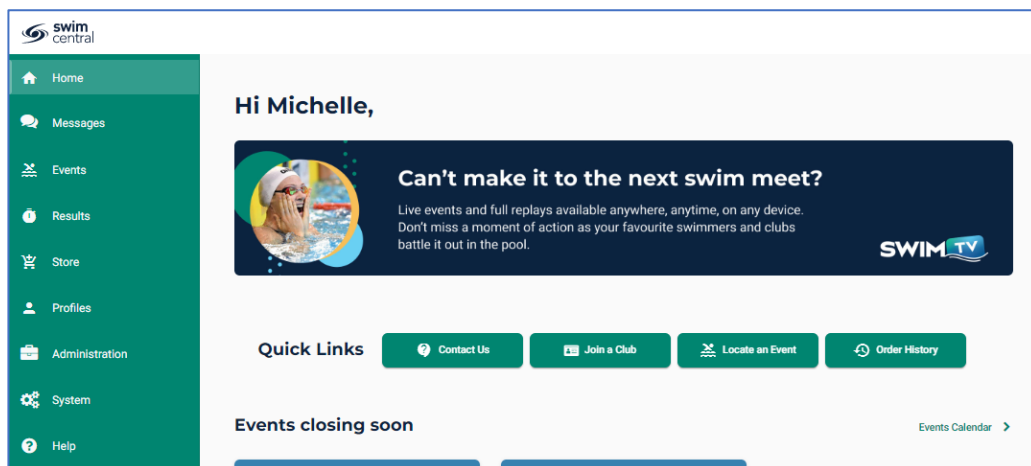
swim central

Home
Messages
Events
Results
Store
Profiles
Administration
System
Help

Hi Michelle,

Can't make it to the next swim meet?
Live events and full replays available anywhere, anytime, on any device. Don't miss a moment of action as your favourite swimmers and clubs battle it out in the pool.

SWIM TV

Quick Links
Contact Us
Join a Club
Locate an Event
Order History

Events closing soon
Events Calendar